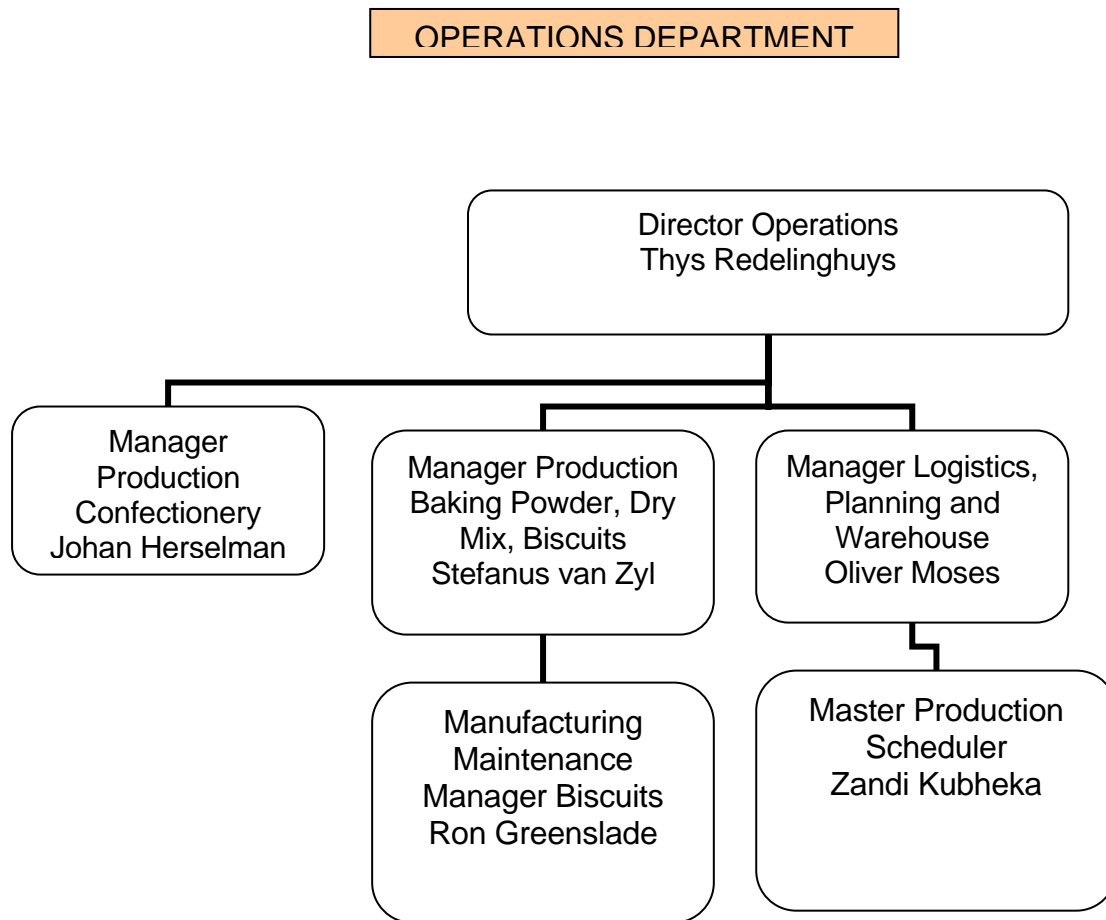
OPERATIONS DEPARTMENT

Director Operations
Thys Redelinghuys

Manager
Production
Confectionery
Johan Herselman

Manager Production
Baking Powder, Dry
Mix, Biscuits
Stefanus van Zyl

Manager Logistics,
Planning and
Warehouse
Oliver Moses

Manufacturing
Maintenance
Manager Biscuits
Ron Greenslade

Master Production
Scheduler
Zandi Kubheka